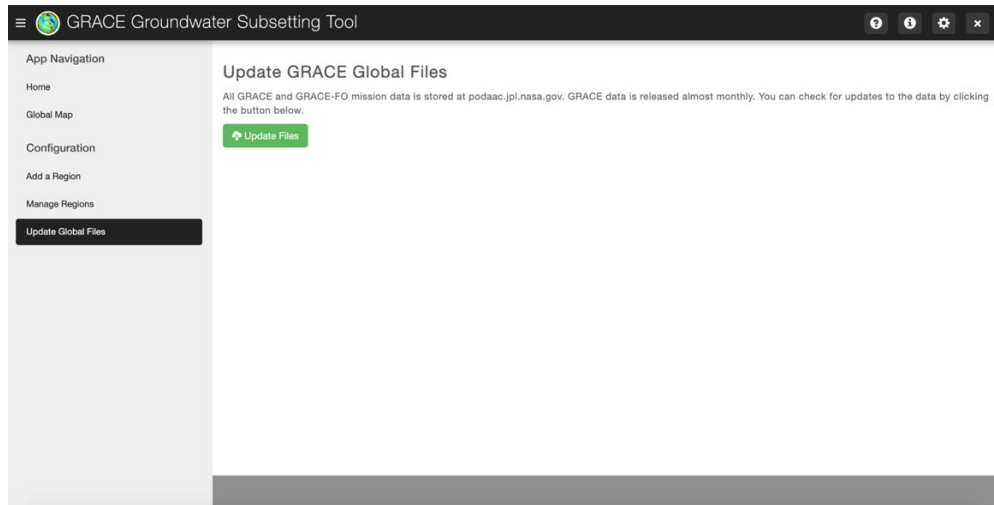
GRACE Groundwater Subsetting Tool

App Navigation

Home

Global Map

Configuration

Add a Region

Manage Regions

Update Global Files

Update GRACE Global Files

All GRACE and GRACE-FO mission data is stored at podaac.jpl.nasa.gov. GRACE data is released almost monthly. You can check for updates to the data by clicking the button below.

Update Files